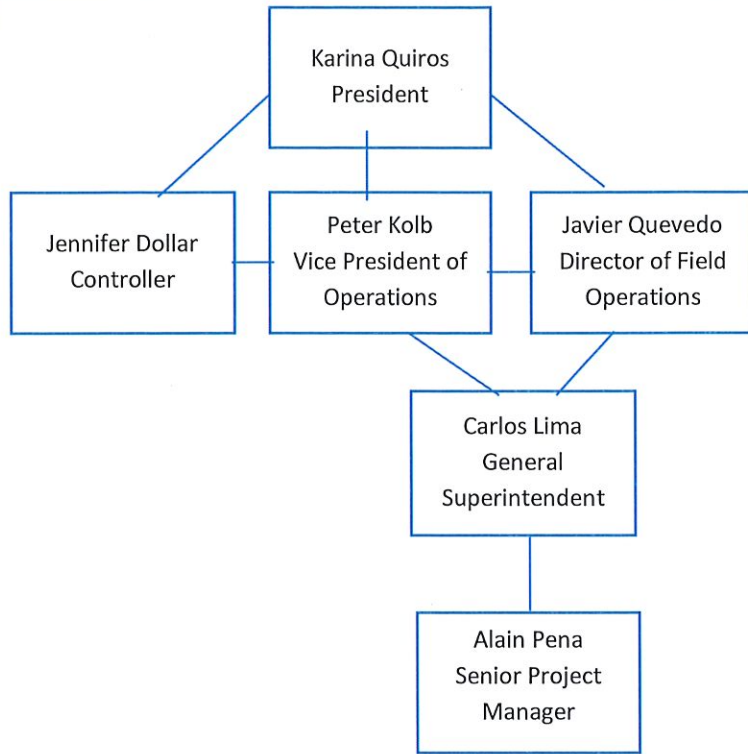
Karina Quiros
President

Jennifer Dollar
Controller

Peter Kolb
Vice President of Operations

Javier Quevedo
Director of Field Operations

Carlos Lima
General Superintendent

Alain Pena
Senior Project Manager